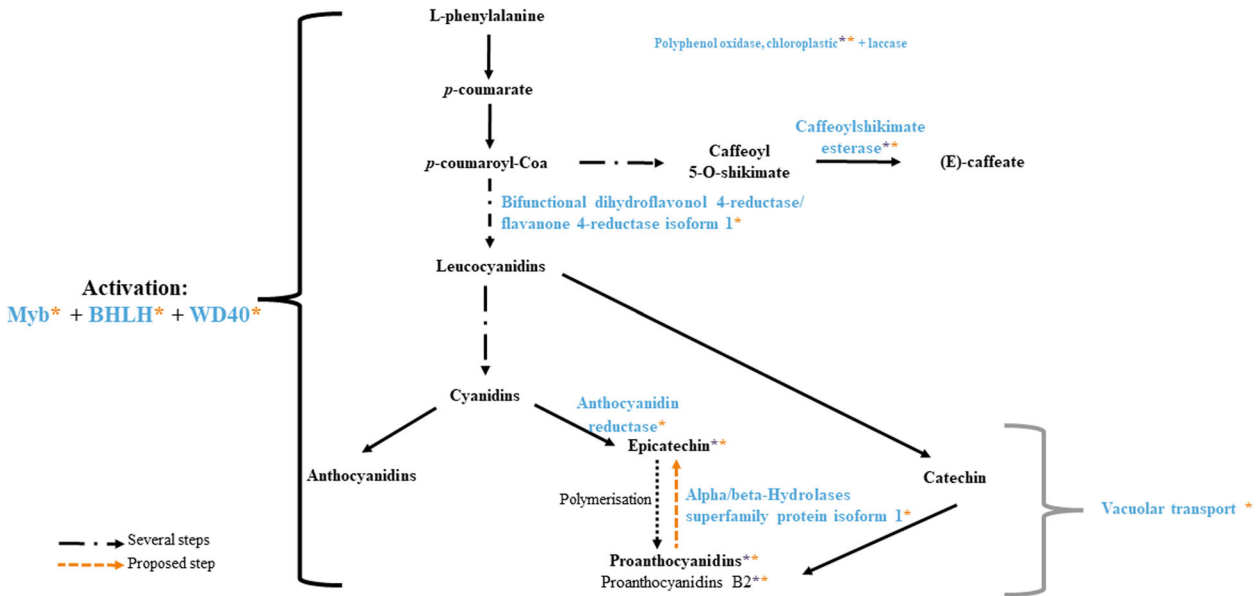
Activation:
Myb* + BHLH* + WD40*

L-phenylalanine

Polyphenol oxidase, chloroplastic** + laccase

p-coumarate

p-coumaroyl-Coa

Caffeoyl 5-O-shikimate

Caffeoylshikimate esterase**

(E)-caffeate

Bifunctional dihydroflavonol 4-reductase/ flavanone 4-reductase isoform 1*

Leucocyanidins

Cyanidins

Anthocyanidin reductase*

Anthocyanidins

Epicatechin**

Catechin

Polymerisation

Alpha/beta-Hydrolases superfamily protein isoform 1*

Vacuolar transport *

Proanthocyanidins**
Proanthocyanidins B2**

Several steps
Proposed step